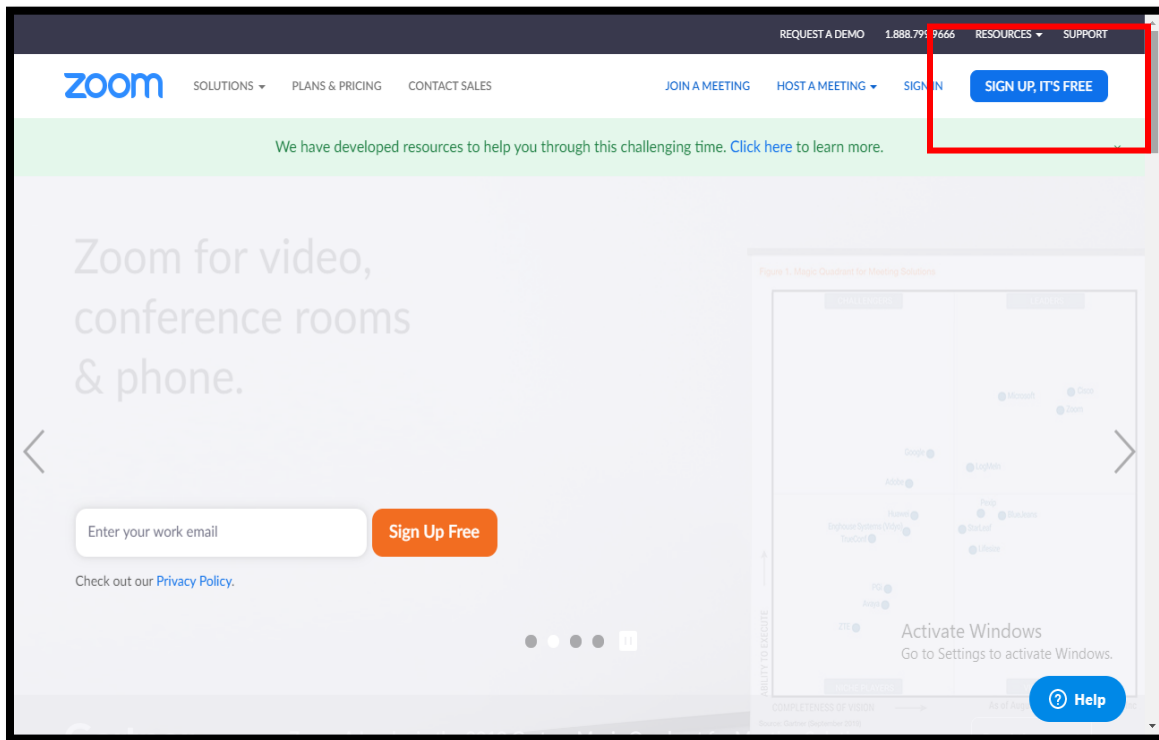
REQUEST A DEMO 1.888.799.9666 RESOURCES SUPPORT

zoom SOLUTIONS PLANS & PRICING CONTACT SALES JOIN A MEETING HOST A MEETING SIGN IN SIGN UP, IT'S FREE

We have developed resources to help you through this challenging time. Click here to learn more.

Zoom for video, conference rooms & phone.

Enter your work email

Sign Up Free

Check out our Privacy Policy.

Figure 1. Magic Quadrant for Meeting Solutions

CHALLENGERS LEADERS

Microsoft Cisco Zoom Google LogMeIn Adobe Pexip BlueJeans Huawei StarLeaf Lifesize BlueCrest PGi Avaya ZTE

ABILITY TO EXECUTE

COMPLETENESS OF VISION

Activate Windows
Go to Settings to activate Windows.

Help